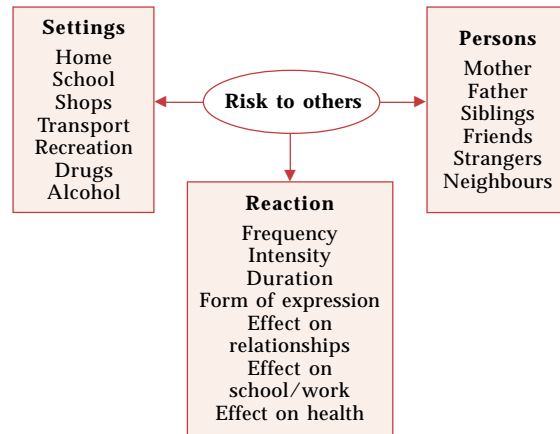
Risk to others

Settings
Home
School
Shops
Transport
Recreation
Drugs
Alcohol

Persons
Mother
Father
Siblings
Friends
Strangers
Neighbours

Reaction
Frequency
Intensity
Duration
Form of expression
Effect on relationships
Effect on school/work
Effect on health